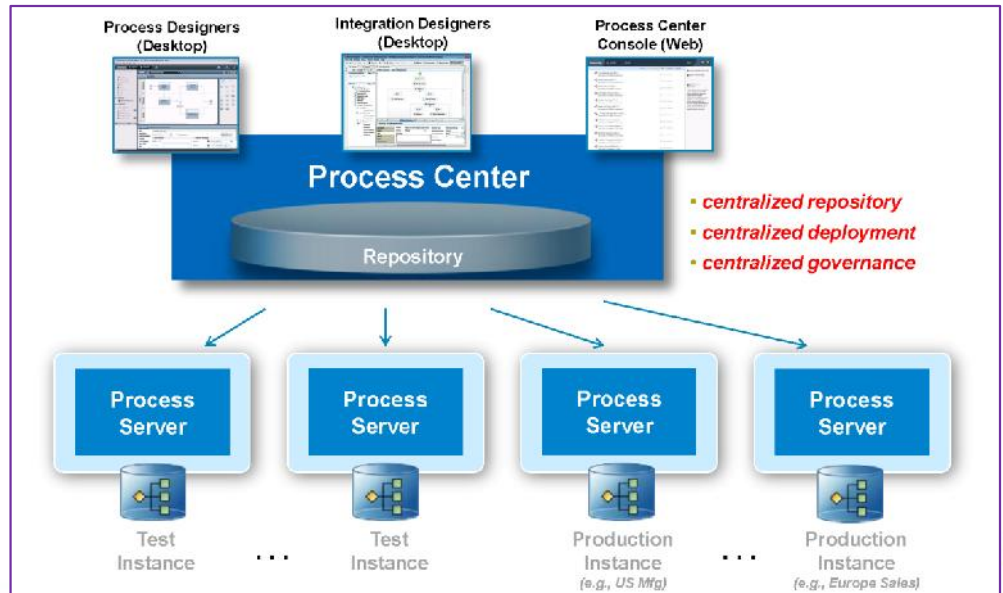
Process Designers (Desktop)

Integration Designers (Desktop)

Process Center Console (Web)

Process Center

Repository

- centralized repository
- centralized deployment
- centralized governance

Process Server

Process Server

Process Server

Process Server

Test Instance

...

Test Instance

Production Instance (e.g., US Mfg)

...

Production Instance (e.g., Europe Sales)